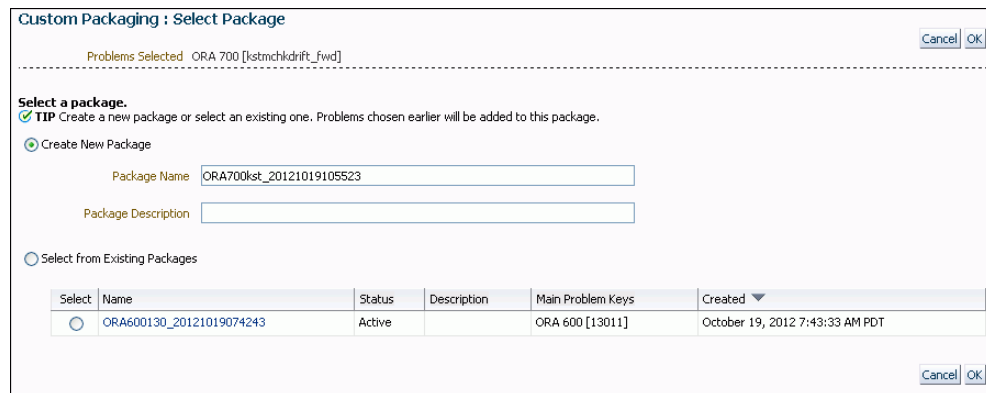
Custom Packaging : Select Package

Problems Selected ORA 700 [kstmchkdrift_fwd]

Cancel OK

Select a package.
TIP Create a new package or select an existing one. Problems chosen earlier will be added to this package.

Create New Package

Package Name ORA700kst_20121019105523

Package Description

Select from Existing Packages

| Select | Name | Status | Description | Main Problem Keys | Created |
|---|---|---|---|---|---|
|  | ORA600130_20121019074243 | Active |  | ORA 600 [13011] | October 19, 2012 7:43:33 AM PDT |

Cancel OK